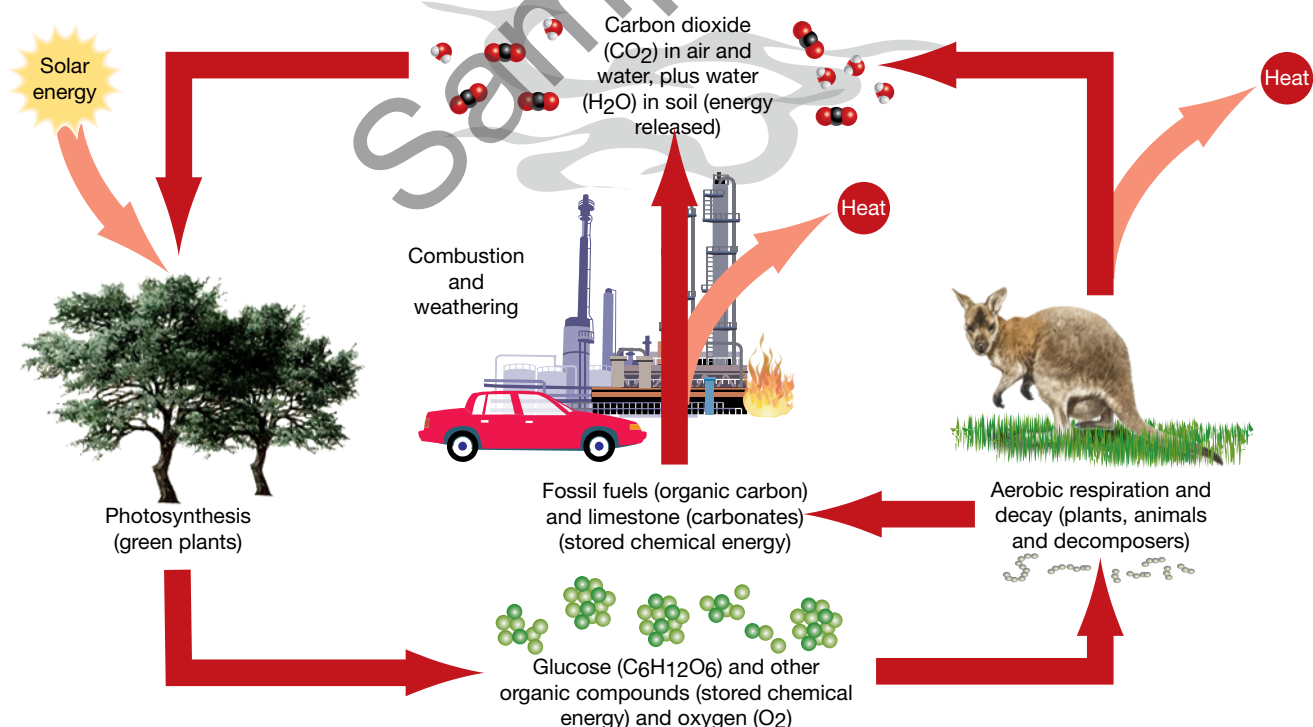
Solar energy

Carbon dioxide ($CO_2$) in air and water, plus water ($H_2O$) in soil (energy released)

Sample

Heat

Combustion and weathering

Heat

Photosynthesis (green plants)

Fossil fuels (organic carbon) and limestone (carbonates) (stored chemical energy)

Aerobic respiration and decay (plants, animals and decomposers)

Glucose ($C_6H_{12}O_6$) and other organic compounds (stored chemical energy) and oxygen ($O_2$)